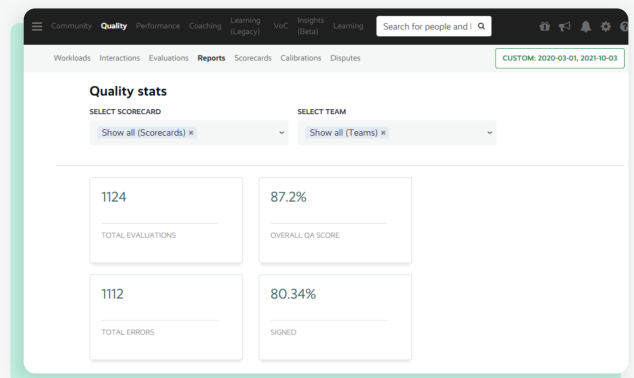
Community Quality Performance Coaching Learning (Legacy) VoC Insights (Beta) Learning Search for people and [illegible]

Workloads Interactions Evaluations Reports Scorecards Calibrations Disputes

CUSTOM: 2020-03-01, 2021-10-03

Quality stats

SELECT SCORECARD

Show all (Scorecards) ×

SELECT TEAM

Show all (Teams) ×

1124

TOTAL EVALUATIONS

87.2%

OVERALL QA SCORE

1112

TOTAL ERRORS

80.34%

SIGNED